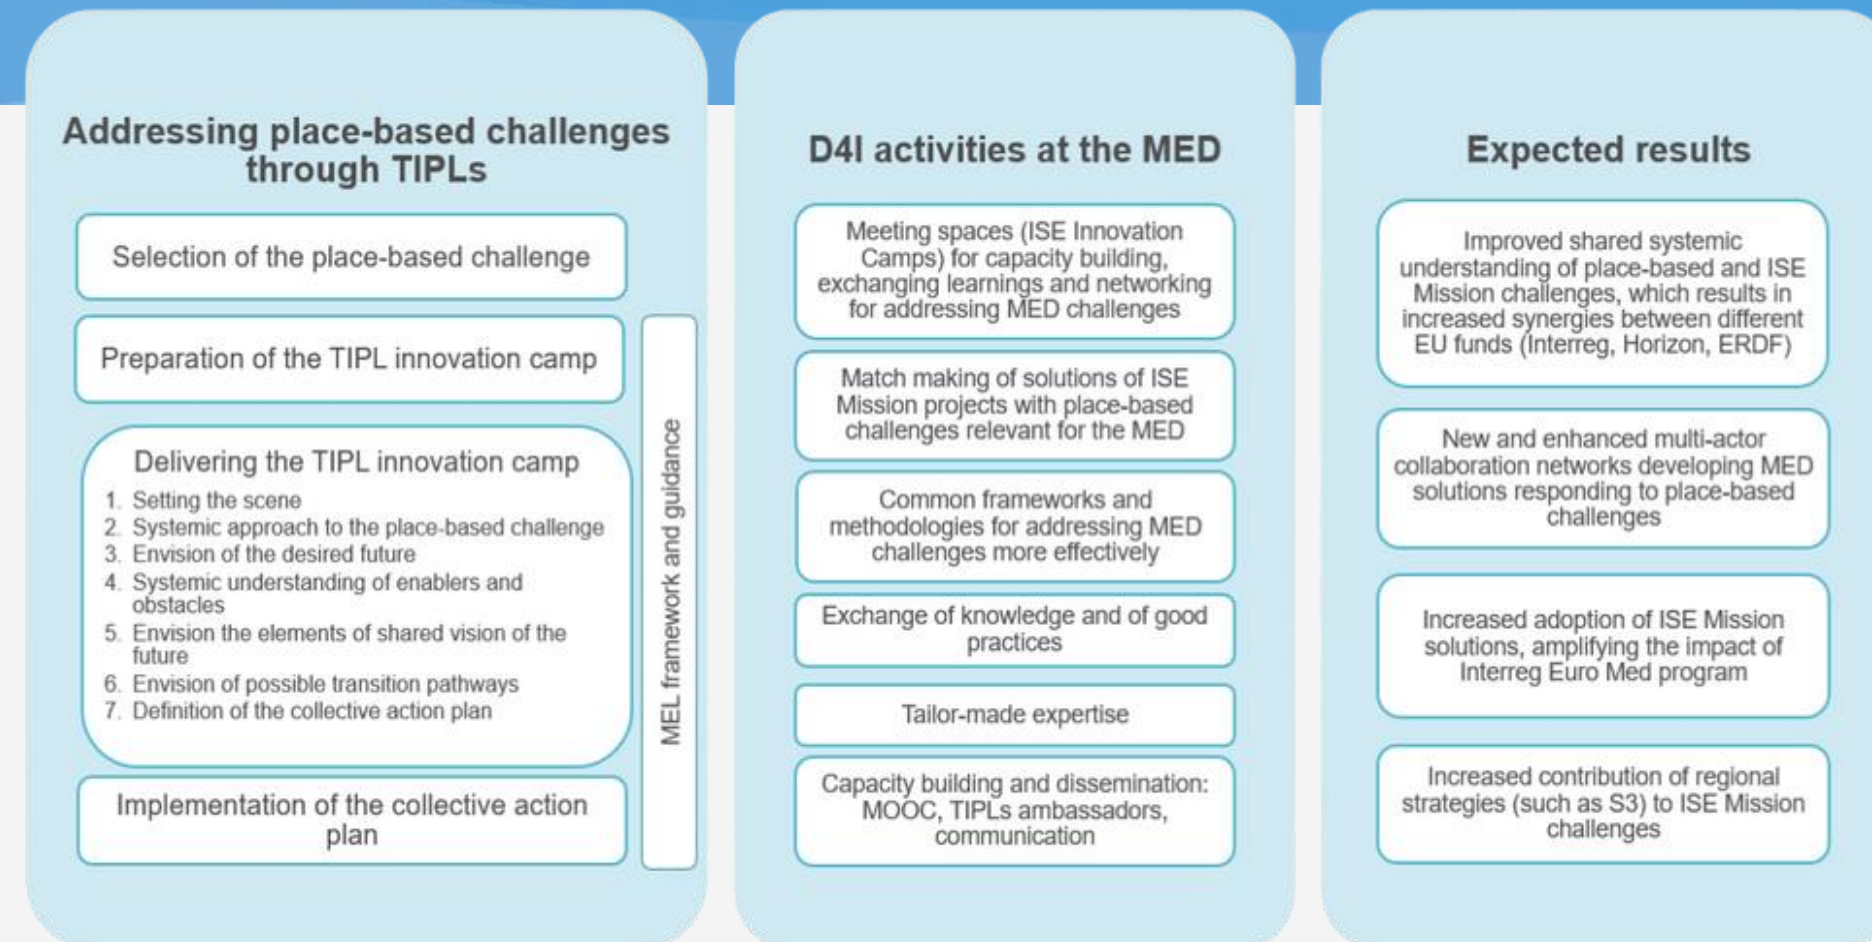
Addressing place-based challenges through TIPLs

Selection of the place-based challenge

Preparation of the TIPL innovation camp

Delivering the TIPL innovation camp
1. Setting the scene
2. Systemic approach to the place-based challenge
3. Envision of the desired future
4. Systemic understanding of enablers and obstacles
5. Envision the elements of shared vision of the future
6. Envision of possible transition pathways
7. Definition of the collective action plan

Implementation of the collective action plan

MEL framework and guidance

D4I activities at the MED

Meeting spaces (ISE Innovation Camps) for capacity building, exchanging learnings and networking for addressing MED challenges

Match making of solutions of ISE Mission projects with place-based challenges relevant for the MED

Common frameworks and methodologies for addressing MED challenges more effectively

Exchange of knowledge and of good practices

Tailor-made expertise

Capacity building and dissemination: MOOC, TIPLs ambassadors, communication

Expected results

Improved shared systemic understanding of place-based and ISE Mission challenges, which results in increased synergies between different EU funds (Interreg, Horizon, ERDF)

New and enhanced multi-actor collaboration networks developing MED solutions responding to place-based challenges

Increased adoption of ISE Mission solutions, amplifying the impact of Interreg Euro Med program

Increased contribution of regional strategies (such as S3) to ISE Mission challenges